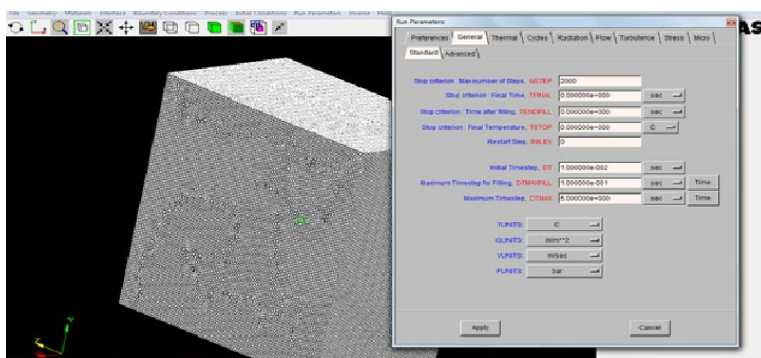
File Geometry Materials InterfAces Boundary Conditions Process Initial Conditions Run Parameters Solvers Help

AS

Run Parameters

Preferences General Thermal Cycles Radiation Flow Turbulence Stress Micro

Standard Advanced

Stop criterion : Max number of Steps, NSTEP 2000

Stop criterion : Final Time, TFINAL 0.000000e+000 sec

Stop criterion : Time after filling, TENDFILL 0.000000e+000 sec

Stop criterion : Final Temperature, TSTOP 0.000000e+000 C

Restart Step, INILEV 0

Initial Timestep, DT 1.000000e-002 sec

Maximum Timestep for Filling, DTMAXFILL 1.000000e-001 sec Time

Maximum Timestep, DTMAX 5.000000e+000 sec Time

TUNITS: C

QUNITS: W/m^2

VUNITS: m/sec

PUNITS: bar

Apply Cancel

Z